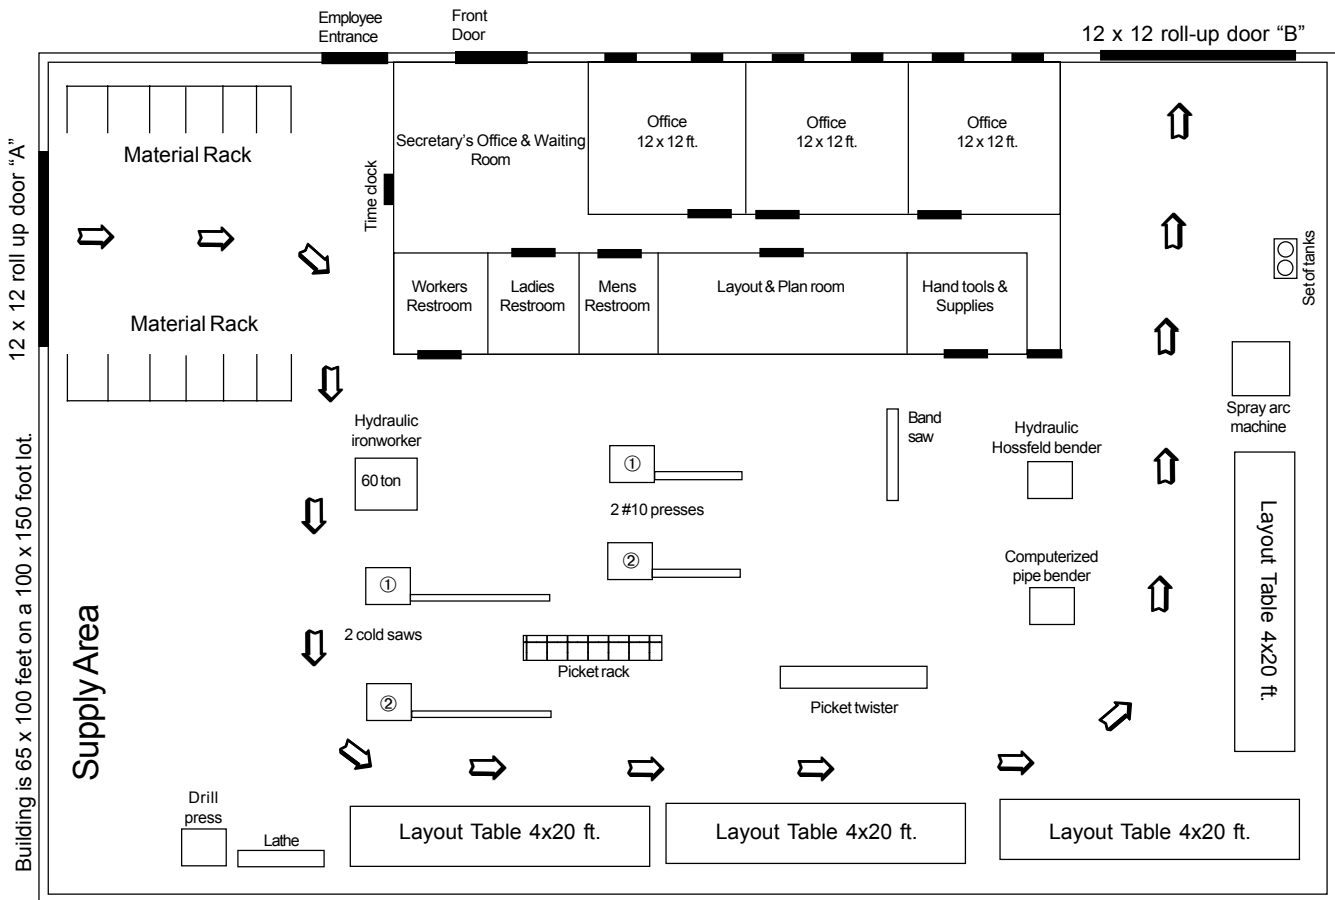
Employee Entrance

Front Door

12 x 12 roll-up door “B”

12 x 12 roll up door “A”

Material Rack

Material Rack

Time clock

Secretary’s Office & Waiting Room

Office
12 x 12 ft.

Office
12 x 12 ft.

Office
12 x 12 ft.

Workers Restroom

Ladies Restroom

Mens Restroom

Layout & Plan room

Hand tools & Supplies

Set of tanks

Spray arc machine

Hydraulic ironworker

60 ton

①

2 #10 presses

②

Band saw

Hydraulic Hossfeld bender

Computerized pipe bender

Layout Table 4x20 ft.

①

2 cold saws

Picket rack

Picket twister

②

Building is 65 x 100 feet on a 100 x 150 foot lot.

Supply Area

Drill press

Lathe

Layout Table 4x20 ft.

Layout Table 4x20 ft.

Layout Table 4x20 ft.